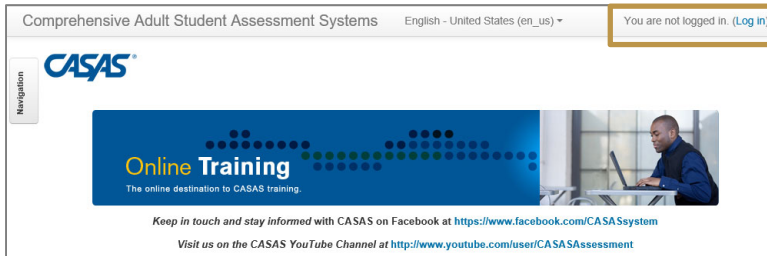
Comprehensive Adult Student Assessment Systems English - United States (en_us) You are not logged in. (Log in)

CASAS®

Navigation

Online Training
The online destination to CASAS training.

Keep in touch and stay informed with CASAS on Facebook at https://www.facebook.com/CASASsystem

Visit us on the CASAS YouTube Channel at http://www.youtube.com/user/CASASAssessment